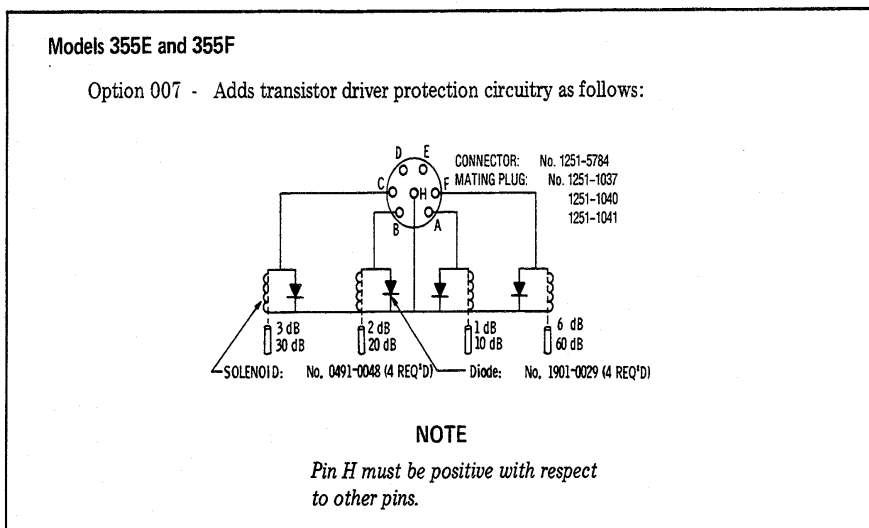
Models 355E and 355F

Option 007 - Adds transistor driver protection circuitry as follows:

D E
C H F
B A

CONNECTOR: No. 1251-5784
MATING PLUG: No. 1251-1037
1251-1040
1251-1041

3 dB
30 dB

2 dB
20 dB

1 dB
10 dB

6 dB
60 dB

SOLENOID: No. 0491-0048 (4 REQ'D)

Diode: No. 1901-0029 (4 REQ'D)

NOTE

*Pin H must be positive with respect to other pins.*